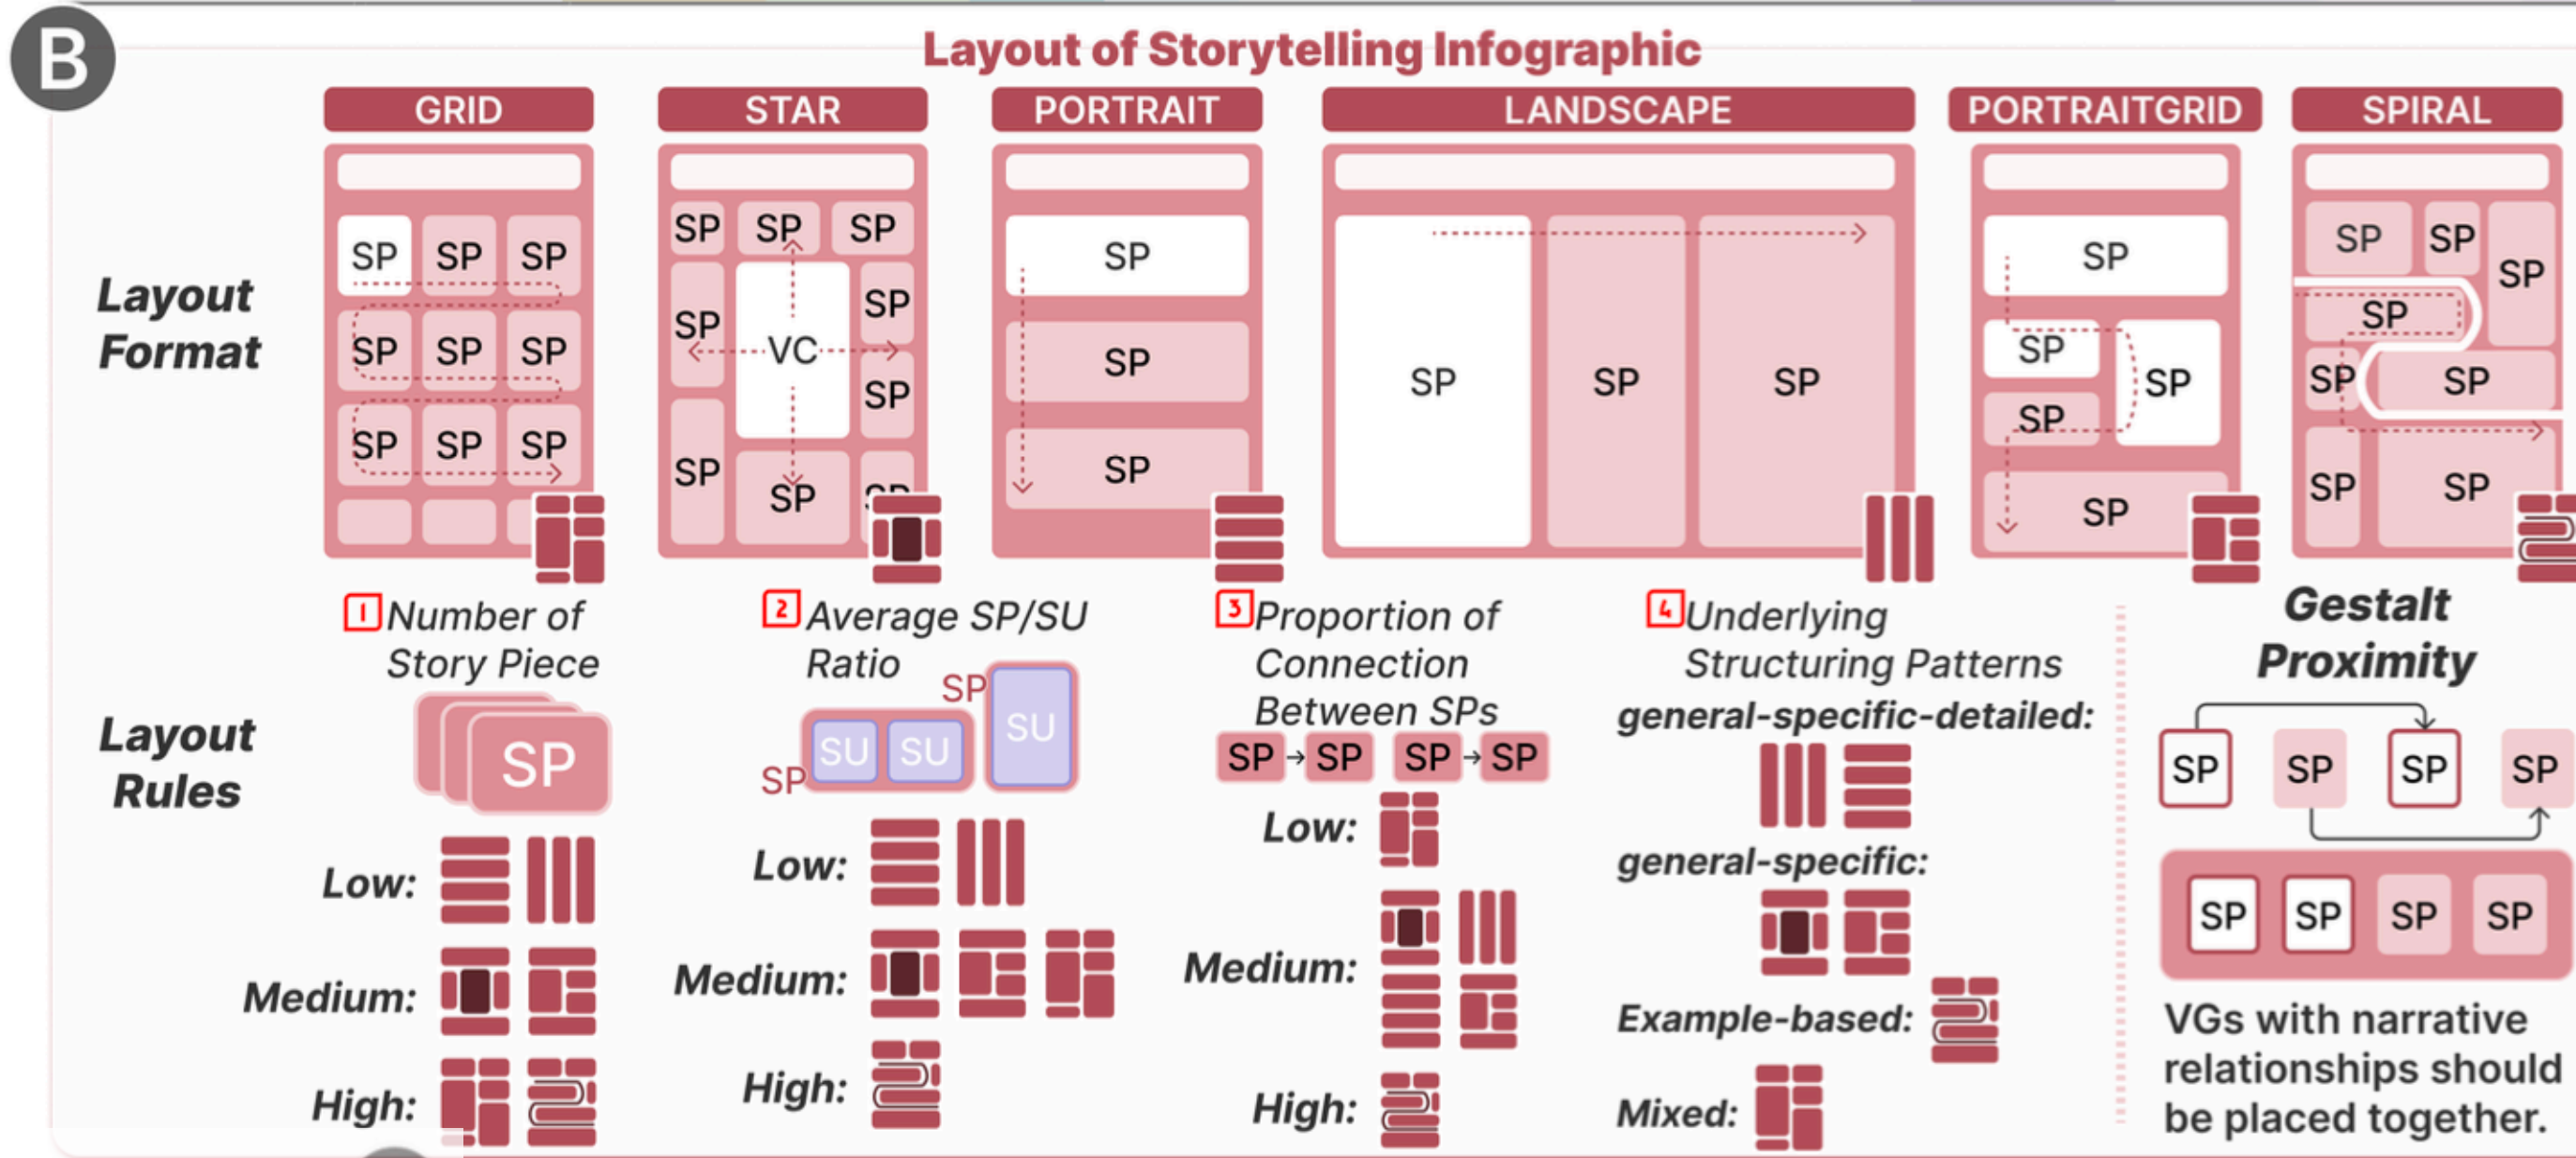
B

Layout of Storytelling Infographic

Layout Format

GRID

SP SP SP
SP SP SP
SP SP SP

STAR

SP SP SP
SP VC SP
SP
SP SP

PORTRAIT

SP
SP
SP

LANDSCAPE

SP SP SP

PORTRAITGRID

SP
SP SP
SP
SP

SPIRAL

SP SP SP
SP
SP SP
SP SP

Layout Rules

1 Number of Story Piece

SP

Low:
Medium:
High:

2 Average SP/SU Ratio

SP SU SU SP SU

Low:
Medium:
High:

3 Proportion of Connection Between SPs

SP → SP SP → SP

Low:
Medium:
High:

4 Underlying Structuring Patterns

general-specific-detailed:

general-specific:

Example-based:

Mixed:

Gestalt Proximity

SP SP SP SP

SP SP SP SP

VGs with narrative relationships should be placed together.